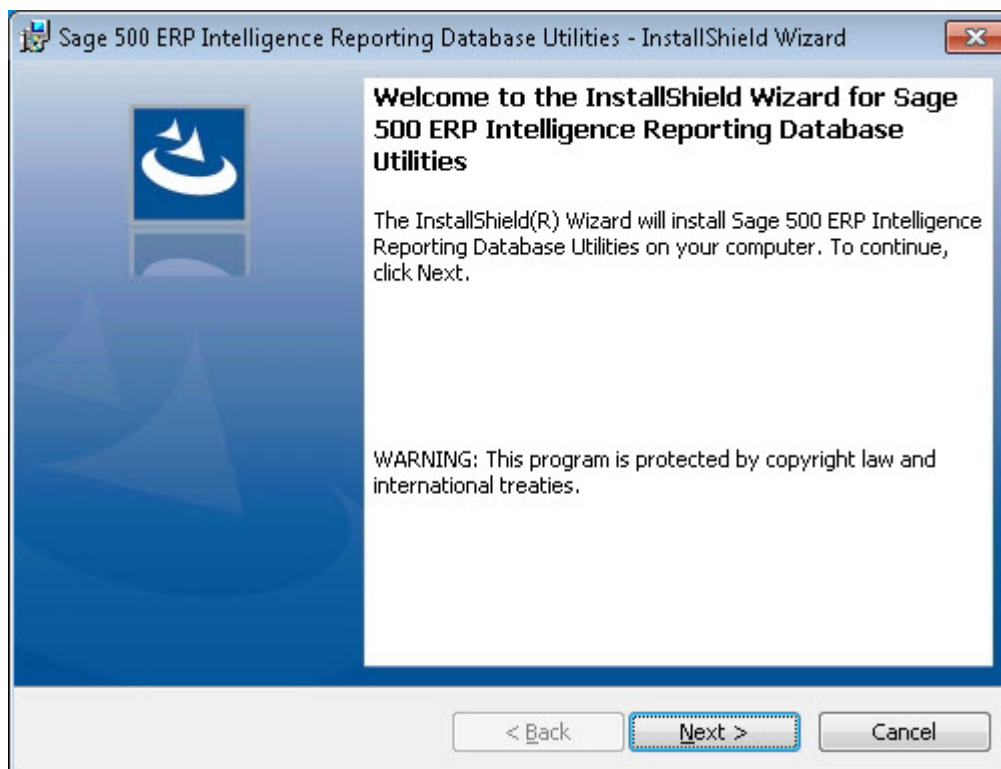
Sage 500 ERP Intelligence Reporting Database Utilities - InstallShield Wizard

Welcome to the InstallShield Wizard for Sage 500 ERP Intelligence Reporting Database Utilities

The InstallShield(R) Wizard will install Sage 500 ERP Intelligence Reporting Database Utilities on your computer. To continue, click Next.

WARNING: This program is protected by copyright law and international treaties.

< Back

Next >

Cancel